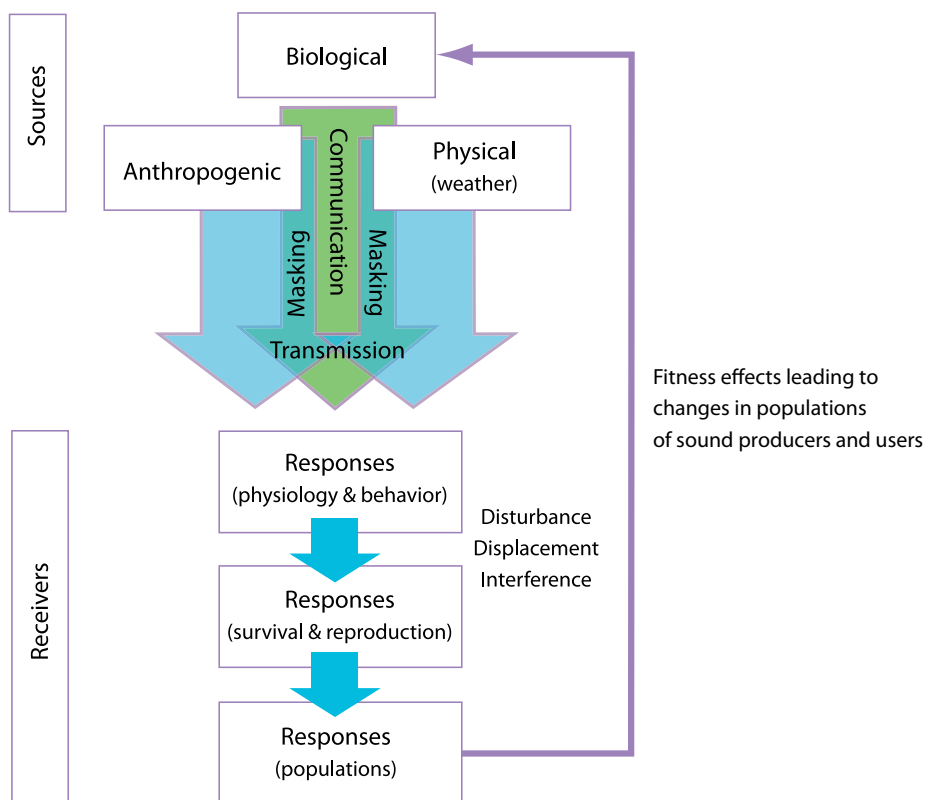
Sources

Biological

Anthropogenic

Communication

Physical
(weather)

Masking

Masking

Transmission

Fitness effects leading to changes in populations of sound producers and users

Receivers

Responses
(physiology & behavior)

Disturbance
Displacement
Interference

Responses
(survival & reproduction)

Responses
(populations)